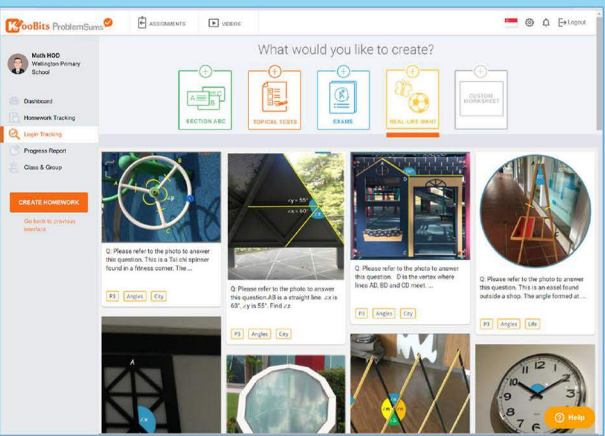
KooBits ProblemSums

ASSIGNMENTS

VIDEOS

Logout

Math HOD
Wellington Primary School

Dashboard

Homework Tracking

Login Tracking

Progress Report

Class & Group

CREATE HOMEWORK

Go back to previous interface

What would you like to create?

SECTION ABC

TOPICAL TESTS

EXAMS

REAL LIFE MATH

CUSTOM WORKSHEET

Q: Please refer to the photo to answer this question. This is a Tai chi spinner found in a fitness corner. The ...

P3 Angles City

$\angle y = 55°$

$\angle x = 68°$

Q: Please refer to the photo to answer this question.AB is a straight line. $\angle x$ is 68°, $\angle y$ is 55°. Find $\angle z$.

P3 Angles City

Q: Please refer to the photo to answer this question. D is the vertex where lines AD, BD and CD meet. ...

P3 Angles City

Q: Please refer to the photo to answer this question. This is an easel found outside a shop. The angle formed at ...

P3 Angles Life

A

Help